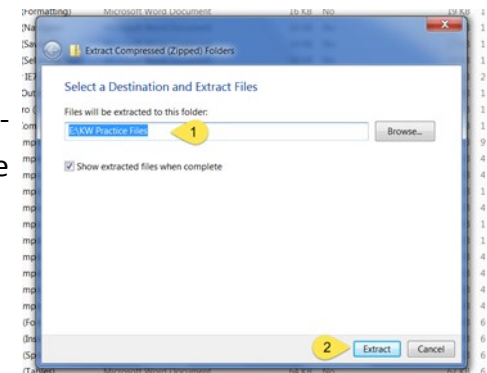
(Formatting) Microsoft Word Document 16 KB No 19 KB

Extract Compressed (Zipped) Folders

Select a Destination and Extract Files

Files will be extracted to this folder:

E:\KW Practice Files

1

Browse...

Show extracted files when complete

2

Extract

Cancel